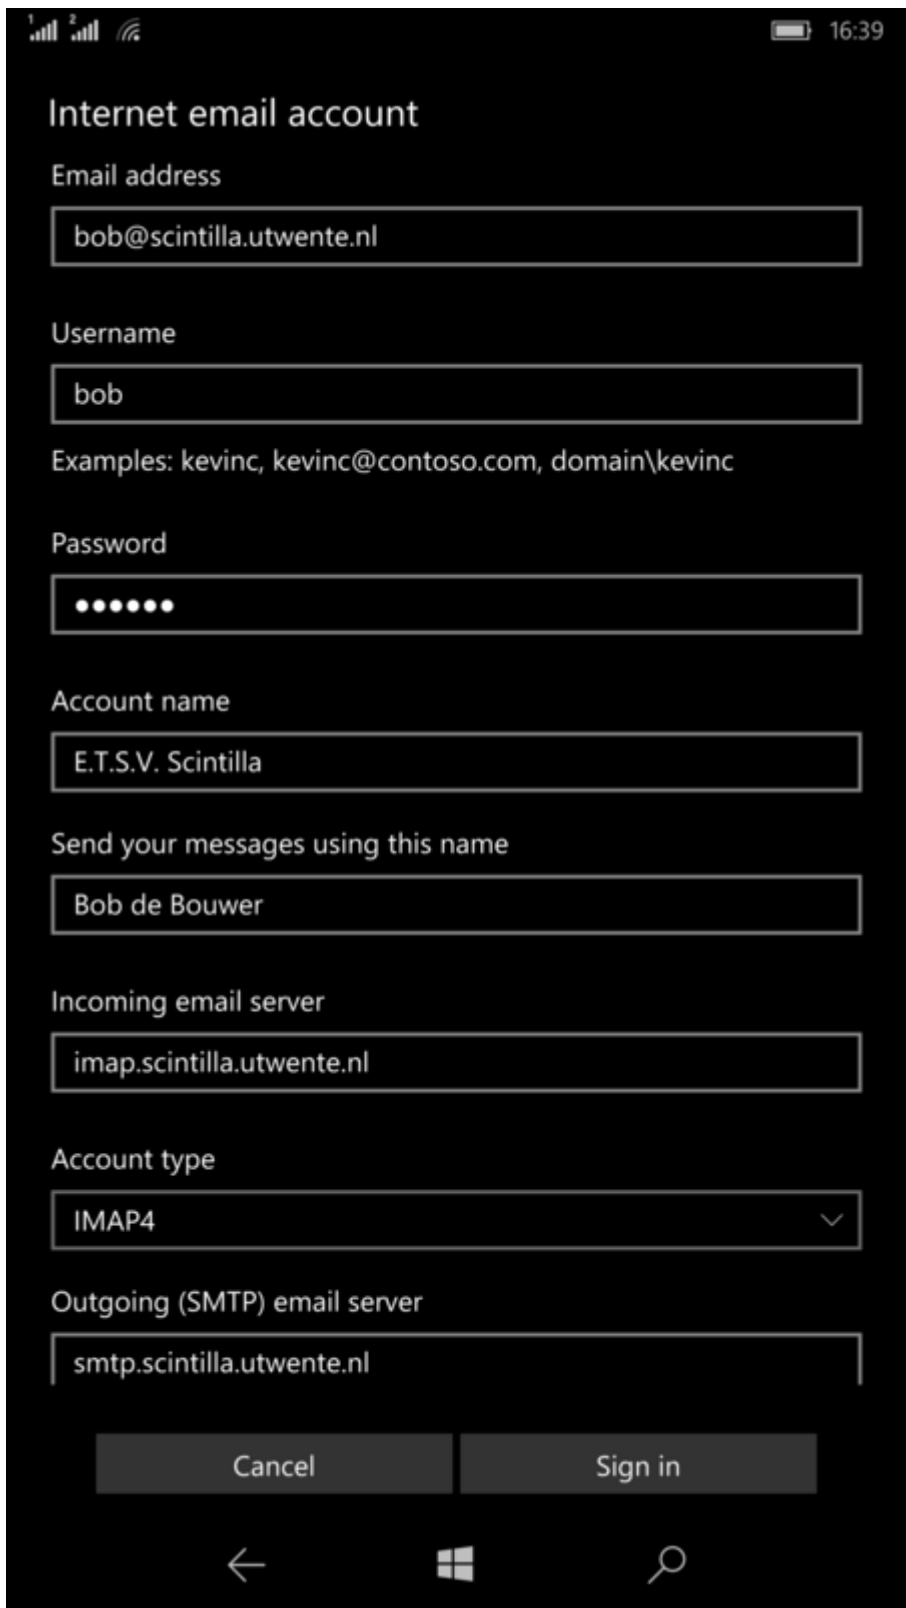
1 2 16:39

Internet email account

Email address

bob@scintilla.utwente.nl

Username

bob

Examples: kevinc, kevinc@contoso.com, domain\kevinc

Password

••••••

Account name

E.T.S.V. Scintilla

Send your messages using this name

Bob de Bouwer

Incoming email server

imap.scintilla.utwente.nl

Account type

IMAP4

Outgoing (SMTP) email server

smtp.scintilla.utwente.nl

Cancel

Sign in